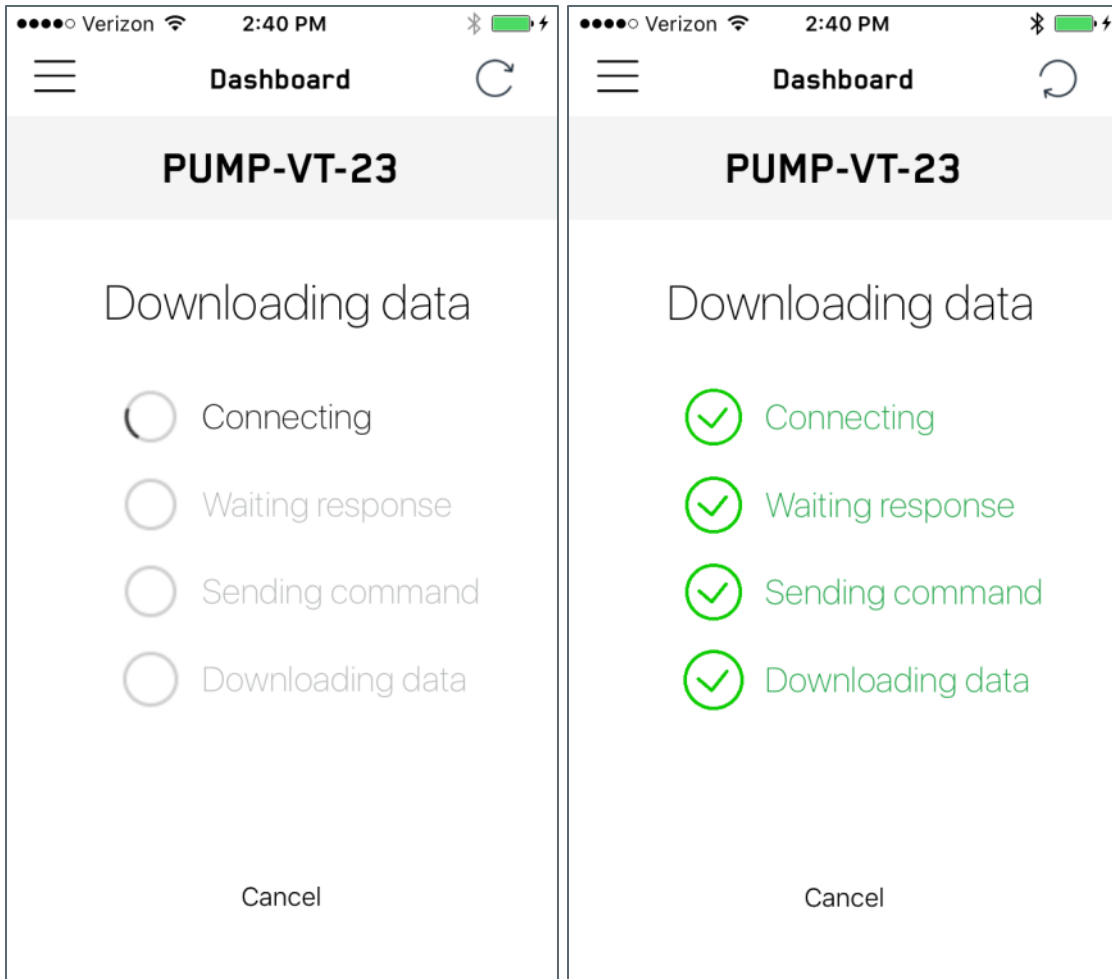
●●●●○ Verizon 2:40 PM

Dashboard

PUMP-VT-23

Downloading data

Connecting

Waiting response

Sending command

Downloading data

Cancel

●●●●○ Verizon 2:40 PM

Dashboard

PUMP-VT-23

Downloading data

Connecting

Waiting response

Sending command

Downloading data

Cancel